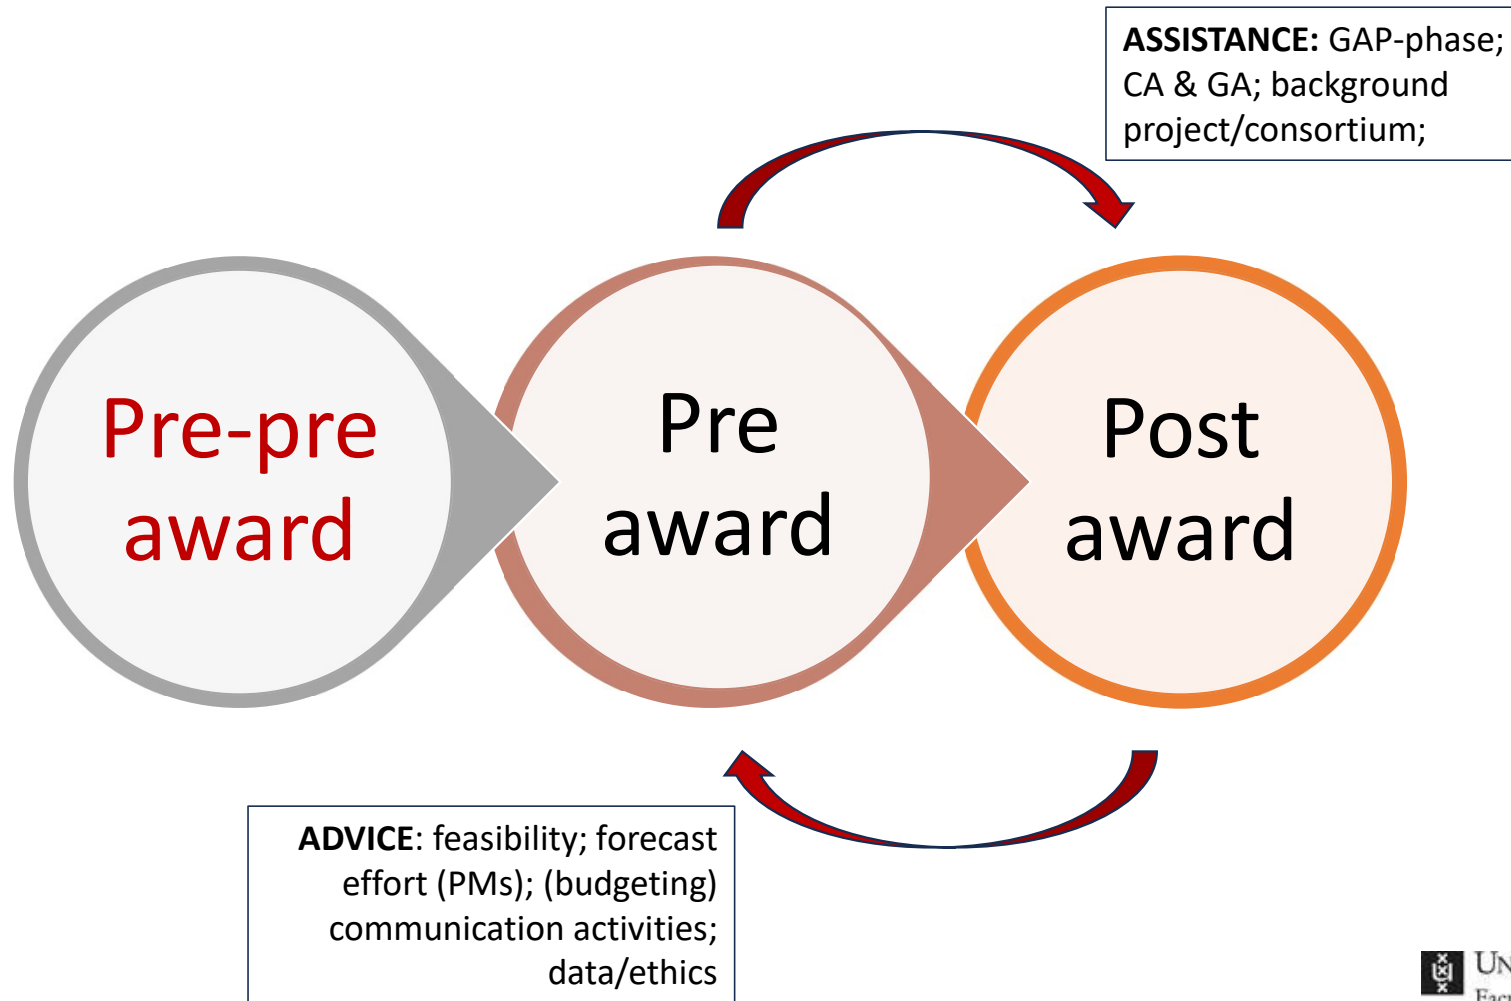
**ASSISTANCE:** GAP-phase; CA & GA; background project/consortium;

Pre-pre award

Pre award

Post award

**ADVICE**: feasibility; forecast effort (PMs); (budgeting) communication activities; data/ethics

UN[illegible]
Fac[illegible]